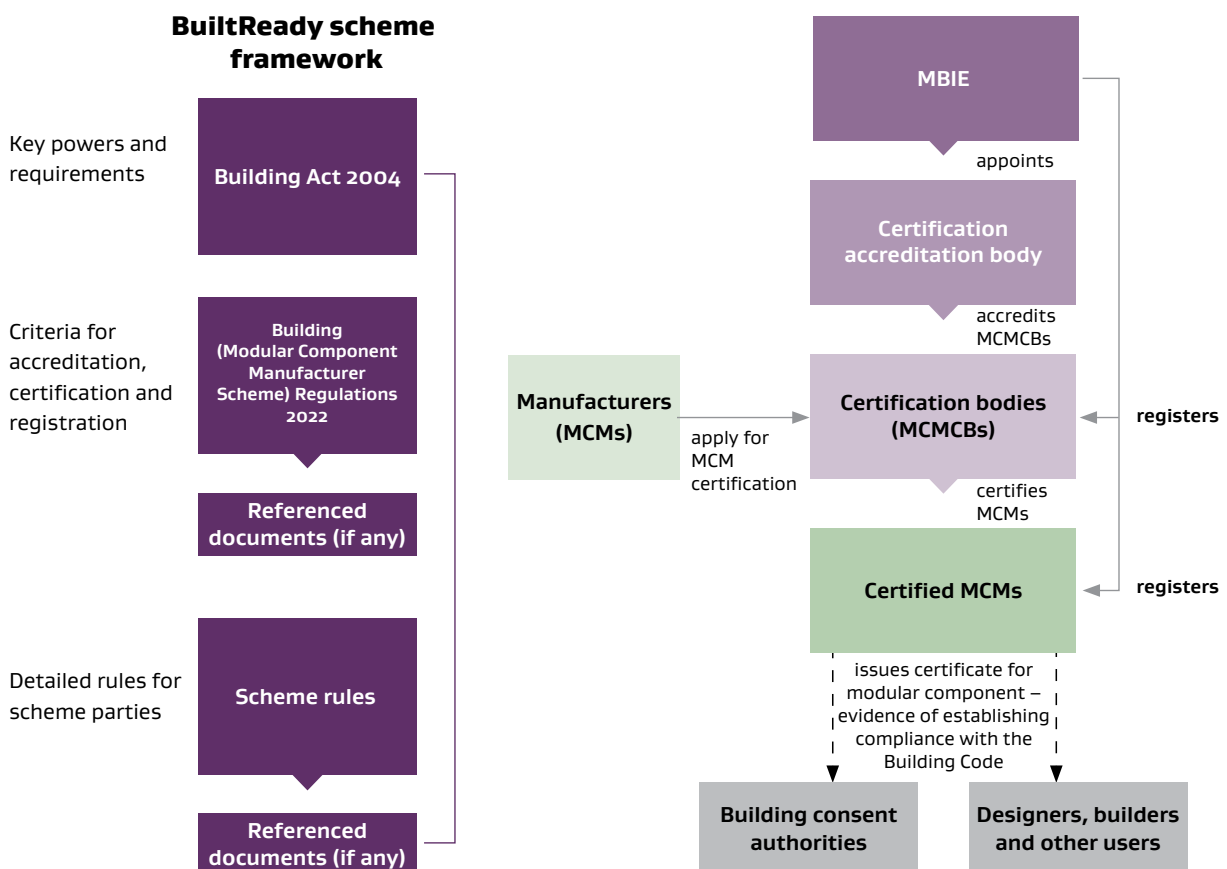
BuiltReady scheme framework

Key powers and requirements

Building Act 2004

Criteria for accreditation, certification and registration

Building (Modular Component Manufacturer Scheme) Regulations 2022

Referenced documents (if any)

Detailed rules for scheme parties

Scheme rules

Referenced documents (if any)

MBIE

appoints

Certification accreditation body

accredits MCMCBs

Manufacturers (MCMs)

apply for MCM certification

Certification bodies (MCMCBs)

registers

certifies MCMs

Certified MCMs

registers

issues certificate for modular component – evidence of establishing compliance with the Building Code

Building consent authorities

Designers, builders and other users